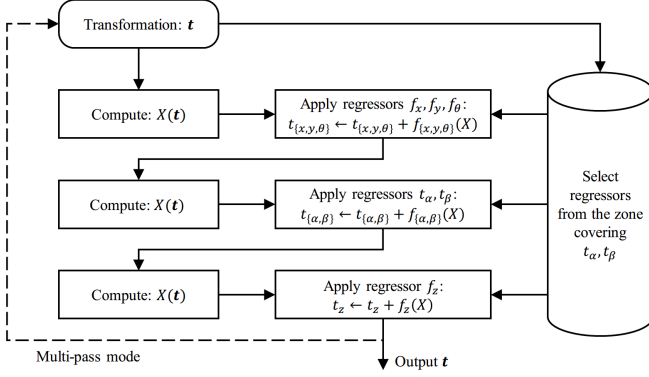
Transformation: $\boldsymbol{t}$

Compute: $X(\boldsymbol{t})$

Apply regressors $f_x, f_y, f_\theta$: $t_{\{x,y,\theta\}} \leftarrow t_{\{x,y,\theta\}} + f_{\{x,y,\theta\}}(X)$

Compute: $X(\boldsymbol{t})$

Apply regressors $t_\alpha, t_\beta$: $t_{\{\alpha,\beta\}} \leftarrow t_{\{\alpha,\beta\}} + f_{\{\alpha,\beta\}}(X)$

Compute: $X(\boldsymbol{t})$

Apply regressor $f_z$: $t_z \leftarrow t_z + f_z(X)$

Select regressors from the zone covering $t_\alpha, t_\beta$

Multi-pass mode

Output $\boldsymbol{t}$